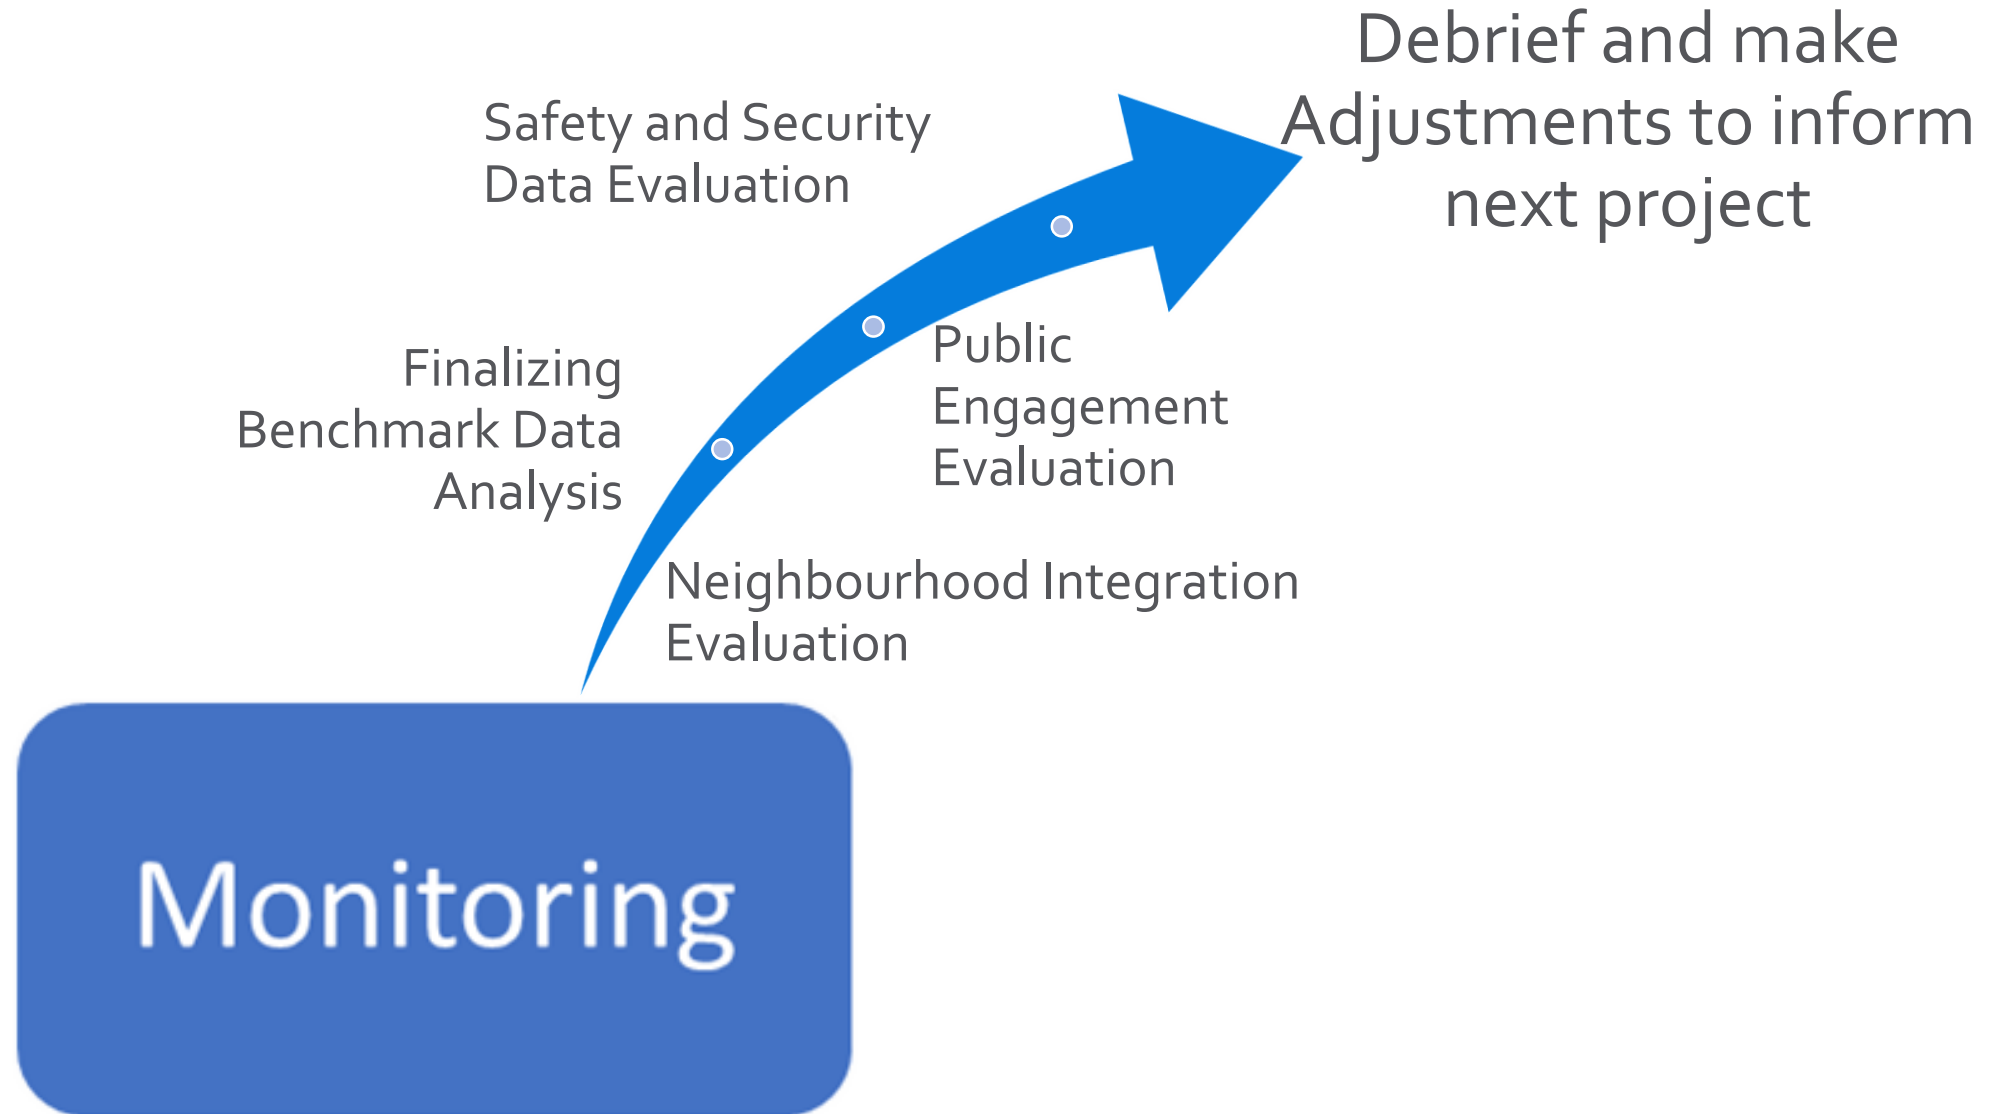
Debrief and make Adjustments to inform next project

Safety and Security Data Evaluation

Finalizing Benchmark Data Analysis

Public Engagement Evaluation

Neighbourhood Integration Evaluation

Monitoring